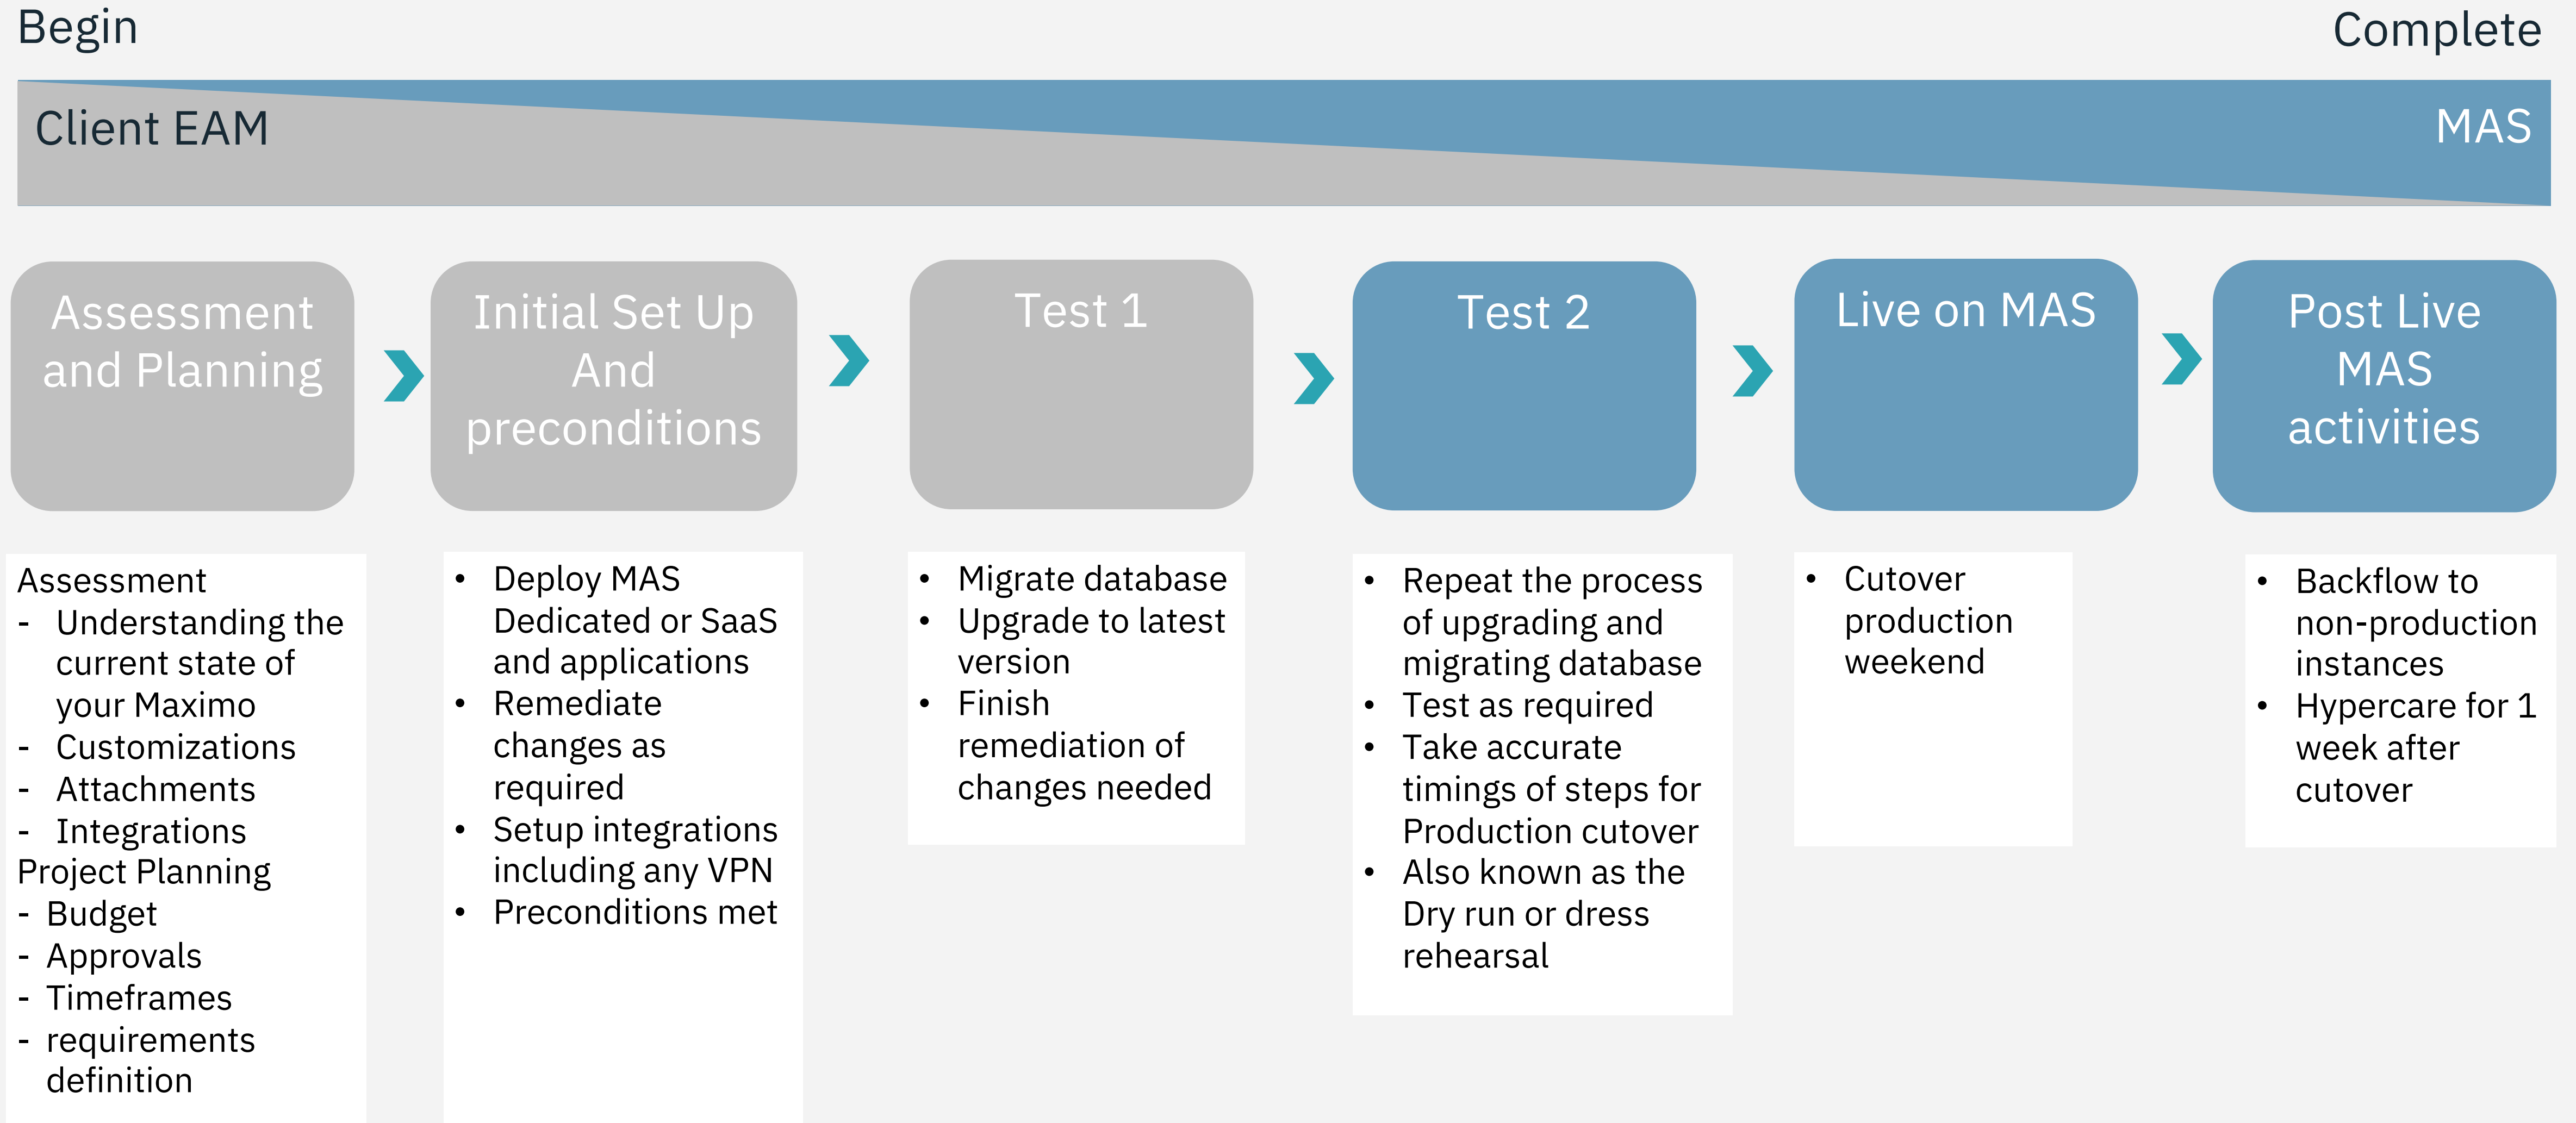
Begin

Complete

Client EAM

MAS

Assessment and Planning

Initial Set Up And preconditions

Test 1

Test 2

Live on MAS

Post Live MAS activities

Assessment
- Understanding the current state of your Maximo
- Customizations
- Attachments
- Integrations
Project Planning
- Budget
- Approvals
- Timeframes
- requirements definition

• Deploy MAS Dedicated or SaaS and applications
• Remediate changes as required
• Setup integrations including any VPN
• Preconditions met

• Migrate database
• Upgrade to latest version
• Finish remediation of changes needed

• Repeat the process of upgrading and migrating database
• Test as required
• Take accurate timings of steps for Production cutover
• Also known as the Dry run or dress rehearsal

• Cutover production weekend

• Backflow to non-production instances
• Hypercare for 1 week after cutover